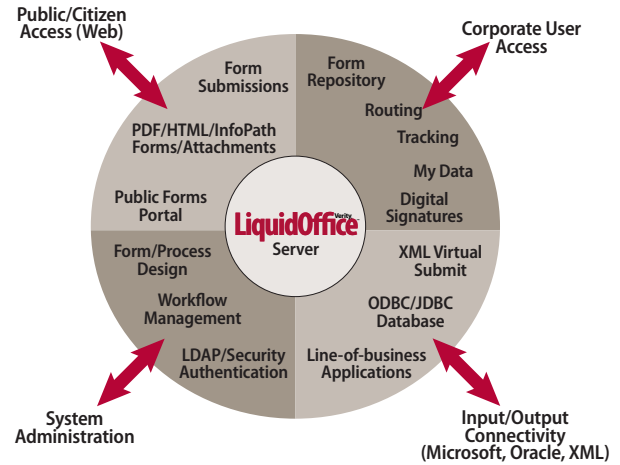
Public/Citizen Access (Web)

Corporate User Access

Form Submissions

PDF/HTML/InfoPath Forms/Attachments

Public Forms Portal

Form Repository

Routing

Tracking

My Data

Digital Signatures

Verity LiquidOffice Server

Form/Process Design

Workflow Management

LDAP/Security Authentication

XML Virtual Submit

ODBC/JDBC Database

Line-of-business Applications

System Administration

Input/Output Connectivity (Microsoft, Oracle, XML)